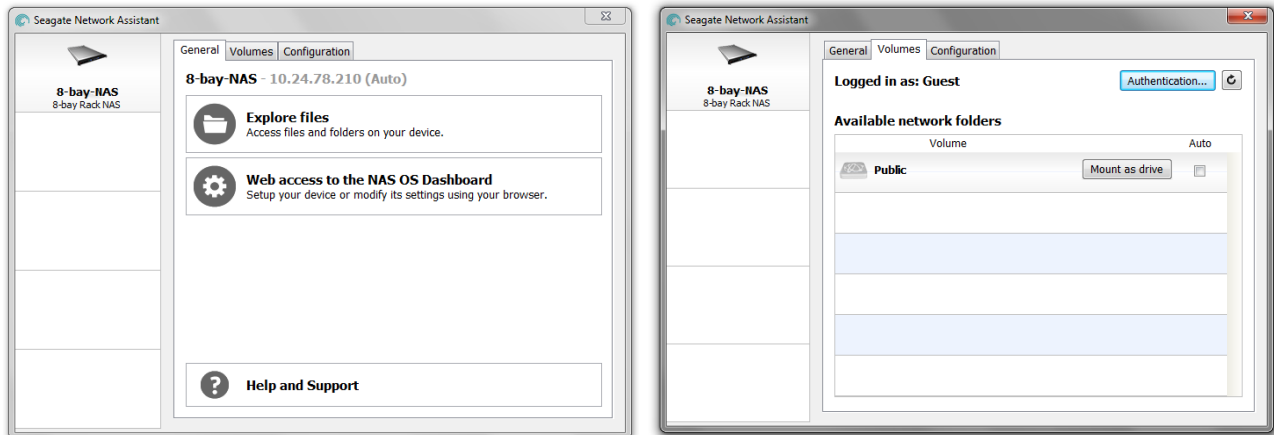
Seagate Network Assistant

8-bay-NAS
8-bay Rack NAS

General Volumes Configuration

8-bay-NAS - 10.24.78.210 (Auto)

Explore files
Access files and folders on your device.

Web access to the NAS OS Dashboard
Setup your device or modify its settings using your browser.

Help and Support

Seagate Network Assistant

8-bay-NAS
8-bay Rack NAS

General Volumes Configuration

Logged in as: Guest

Authentication...

Available network folders

| Volume | Auto |
|---|---|
| Public Mount as drive | |